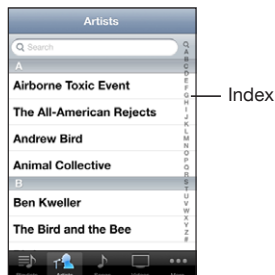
Artists

Search

A

Airborne Toxic Event

The All-American Rejects

Andrew Bird

Animal Collective

B

Ben Kweller

The Bird and the Bee

Q A B C D E F G H I J K L M N O P Q R S T U V W X Y Z #

Index